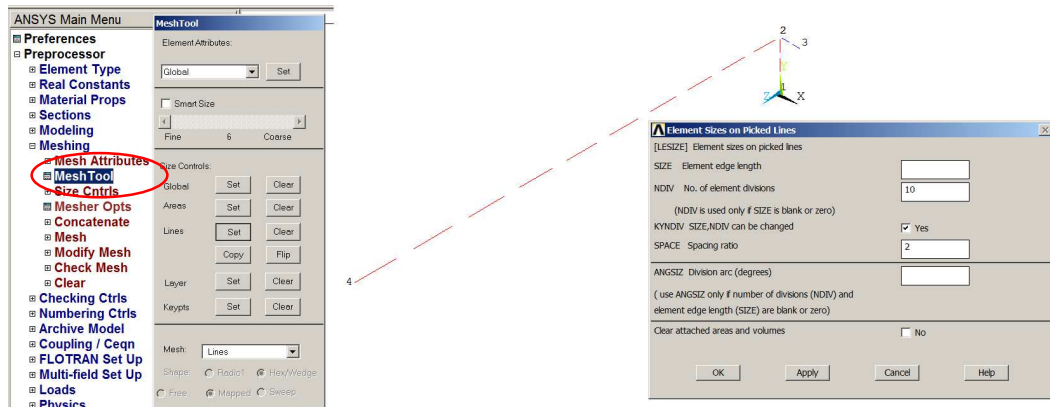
ANSYS Main Menu
Preferences
Preprocessor
Element Type
Real Constants
Material Props
Sections
Modeling
Meshing
Mesh Attributes
MeshTool
Size Cntrls
Mesher Opts
Concatenate
Mesh
Modify Mesh
Check Mesh
Clear
Checking Ctrls
Numbering Ctrls
Archive Model
Coupling / Ceqn
FLOTRAN Set Up
Multi-field Set Up
Loads
Physics

MeshTool
Element Attributes:
Global
Set
Smart Size
Fine 6 Coarse
Size Controls:
Global Set Clear
Areas Set Clear
Lines Set Clear
Copy Flip
Layer Set Clear
Keypts Set Clear
Mesh: Lines
Shape: Tet Hex/Wedge
Free Mapped Sweep

2
3
Y
Z X
4

Element Sizes on Picked Lines
[LESIZE] Element sizes on picked lines
SIZE Element edge length
NDIV No. of element divisions 10
(NDIV is used only if SIZE is blank or zero)
KYNDIV SIZE,NDIV can be changed Yes
SPACE Spacing ratio 2
ANGSIZ Division arc (degrees)
( use ANGSIZ only if number of divisions (NDIV) and element edge length (SIZE) are blank or zero)
Clear attached areas and volumes No
OK Apply Cancel Help